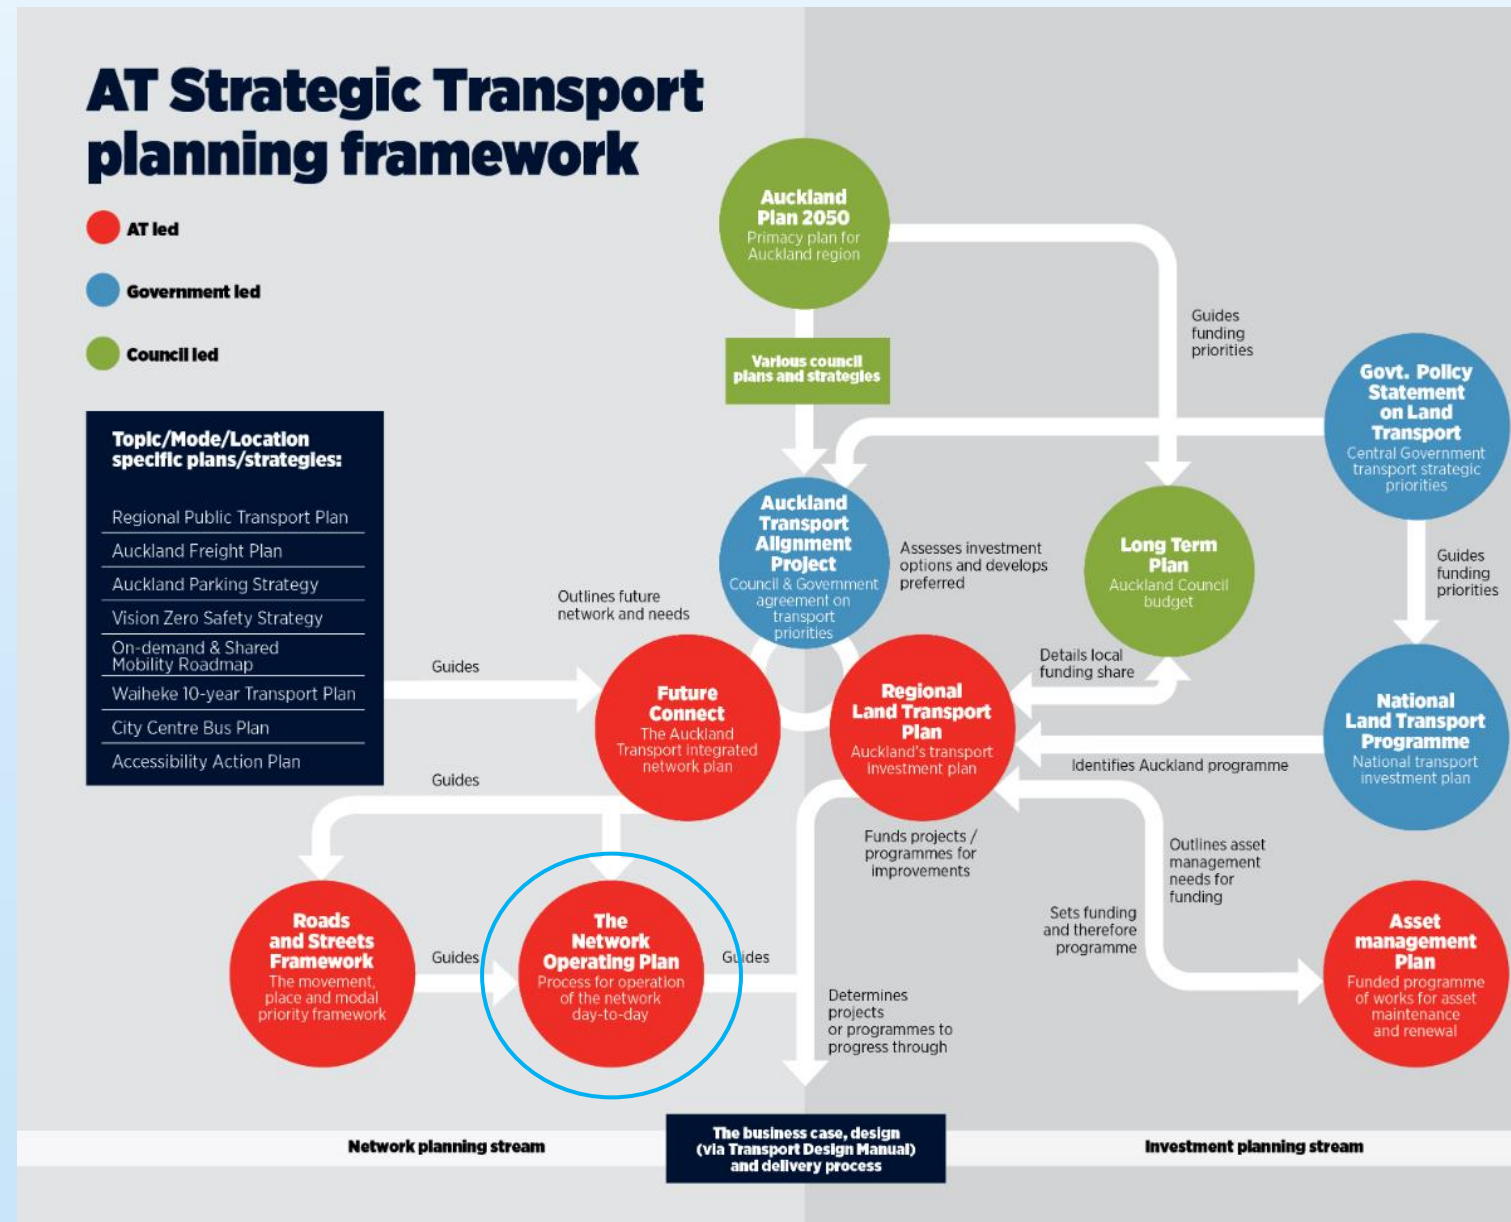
AT Strategic Transport planning framework

AT led

Government led

Council led

Topic/Mode/Location specific plans/strategies:

Regional Public Transport Plan

Auckland Freight Plan

Auckland Parking Strategy

Vision Zero Safety Strategy

On-demand & Shared Mobility Roadmap

Waiheke 10-year Transport Plan

City Centre Bus Plan

Accessibility Action Plan

Auckland Plan 2050
Primacy plan for Auckland region

Various council plans and strategies

Guides funding priorities

Govt. Policy Statement on Land Transport
Central Government transport strategic priorities

Auckland Transport Alignment Project
Council & Government agreement on transport priorities

Assesses investment options and develops preferred

Long Term Plan
Auckland Council budget

Guides funding priorities

Outlines future network and needs

Guides

Future Connect
The Auckland Transport integrated network plan

Regional Land Transport Plan
Auckland's transport investment plan

Details local funding share

National Land Transport Programme
National transport investment plan

Identifies Auckland programme

Guides

Funds projects / programmes for improvements

Outlines asset management needs for funding

Sets funding and therefore programme

Roads and Streets Framework
The movement, place and modal priority framework

Guides

The Network Operating Plan
Process for operation of the network day-to-day

Guides

Determines projects or programmes to progress through

Asset management Plan
Funded programme of works for asset maintenance and renewal

Network planning stream

The business case, design (via Transport Design Manual) and delivery process

Investment planning stream